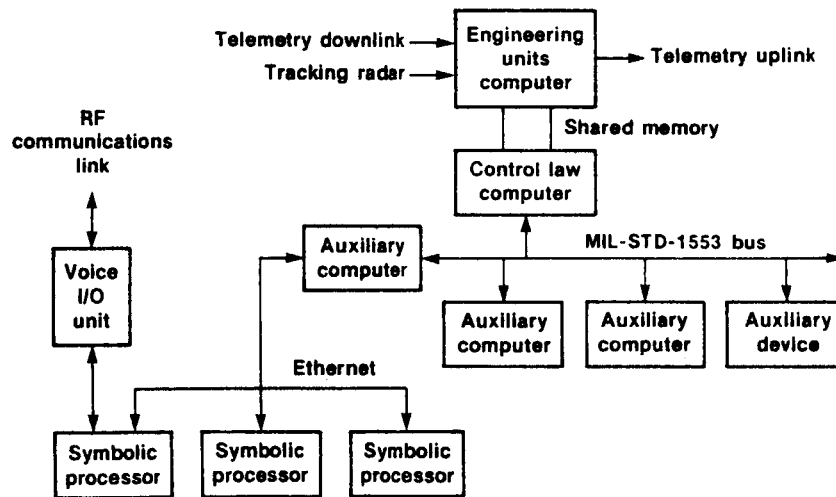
Telemetry downlink

Tracking radar

Engineering units computer

Telemetry uplink

Shared memory

RF communications link

Control law computer

Auxiliary computer

MIL-STD-1553 bus

Voice I/O unit

Auxiliary computer

Auxiliary computer

Auxiliary device

Ethernet

Symbolic processor

Symbolic processor

Symbolic processor